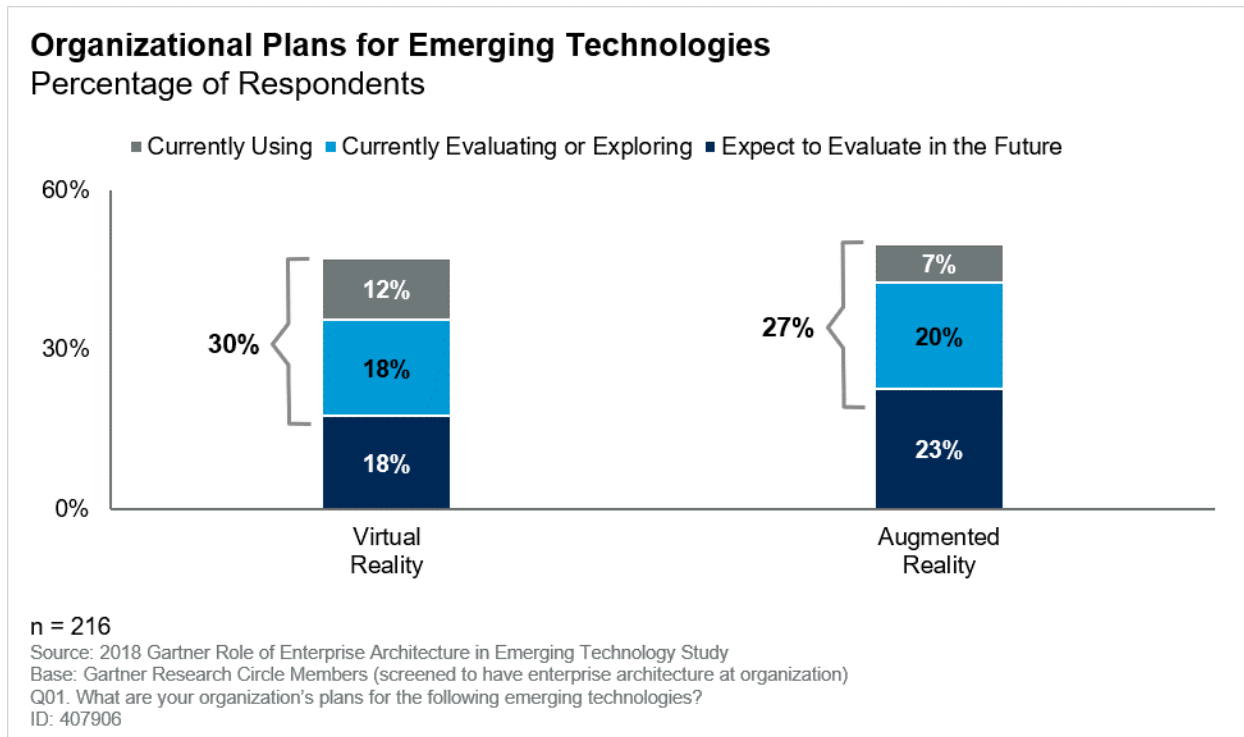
Organizational Plans for Emerging Technologies
Percentage of Respondents

Currently Using Currently Evaluating or Exploring Expect to Evaluate in the Future

60%
30%
0%

30%
12%
18%
18%
Virtual Reality

27%
7%
20%
23%
Augmented Reality

n = 216
Source: 2018 Gartner Role of Enterprise Architecture in Emerging Technology Study
Base: Gartner Research Circle Members (screened to have enterprise architecture at organization)
Q01. What are your organization's plans for the following emerging technologies?
ID: 407906